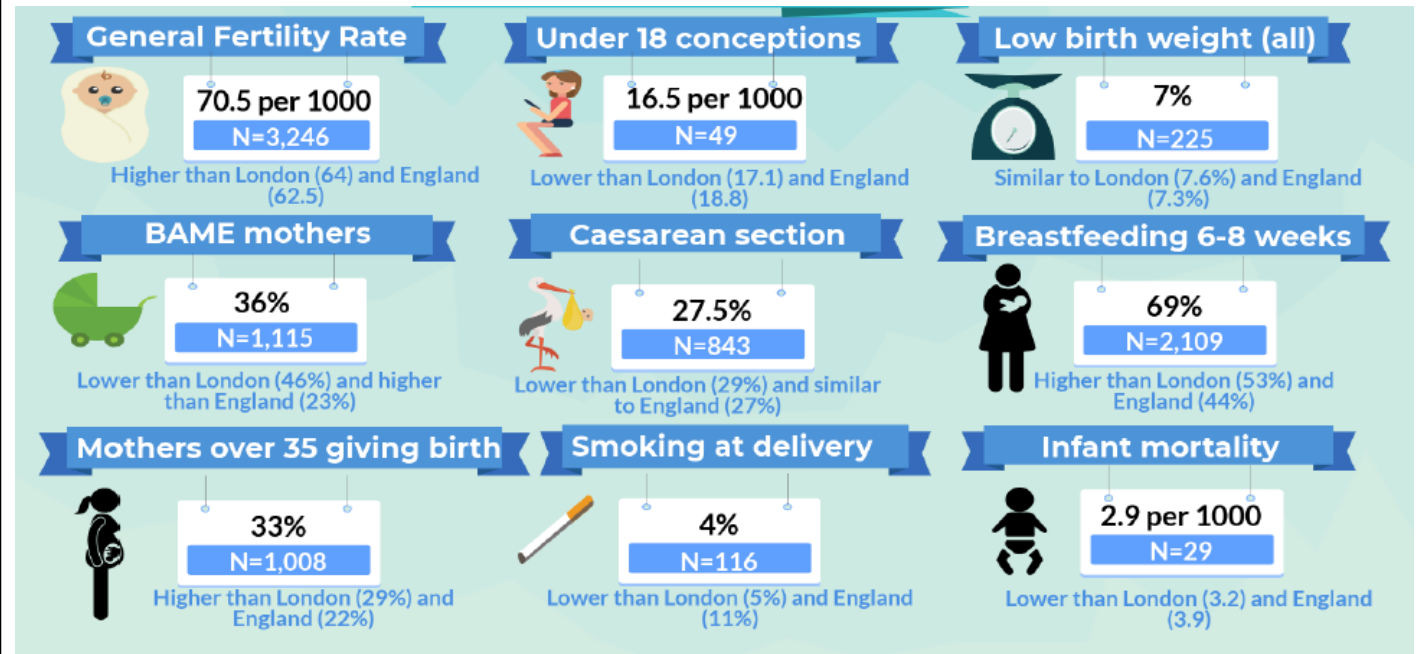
General Fertility Rate

70.5 per 1000
N=3,246

Higher than London (64) and England (62.5)

Under 18 conceptions

16.5 per 1000
N=49

Lower than London (17.1) and England (18.8)

Low birth weight (all)

7%
N=225

Similar to London (7.6%) and England (7.3%)

BAME mothers

36%
N=1,115

Lower than London (46%) and higher than England (23%)

Caesarean section

27.5%
N=843

Lower than London (29%) and similar to England (27%)

Breastfeeding 6-8 weeks

69%
N=2,109

Higher than London (53%) and England (44%)

Mothers over 35 giving birth

33%
N=1,008

Higher than London (29%) and England (22%)

Smoking at delivery

4%
N=116

Lower than London (5%) and England (11%)

Infant mortality

2.9 per 1000
N=29

Lower than London (3.2) and England (3.9)